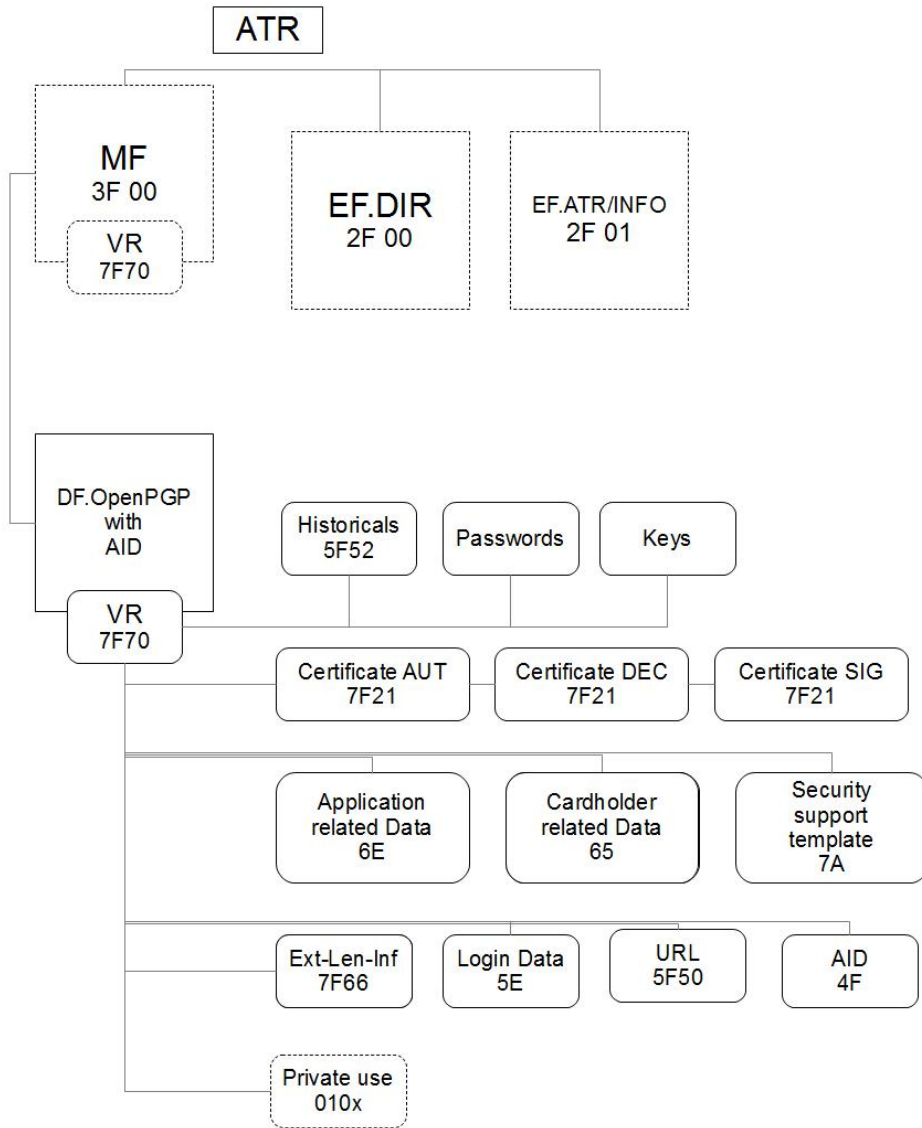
ATR

MF
3F 00

VR
7F70

EF.DIR
2F 00

EF.ATR/INFO
2F 01

DF.OpenPGP
with
AID

VR
7F70

Historicals
5F52

Passwords

Keys

Certificate AUT
7F21

Certificate DEC
7F21

Certificate SIG
7F21

Application
related Data
6E

Cardholder
related Data
65

Security
support
template
7A

Ext-Len-Inf
7F66

Login Data
5E

URL
5F50

AID
4F

Private use
010x